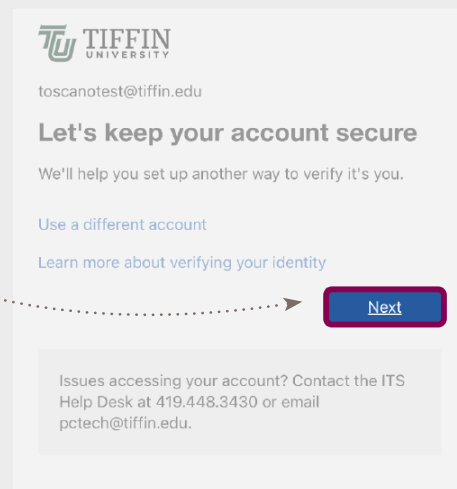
TU TIFFIN UNIVERSITY

toscanotest@tiffin.edu

Let's keep your account secure

We'll help you set up another way to verify it's you.

Use a different account

Learn more about verifying your identity

Next

Issues accessing your account? Contact the ITS Help Desk at 419.448.3430 or email pctech@tiffin.edu.